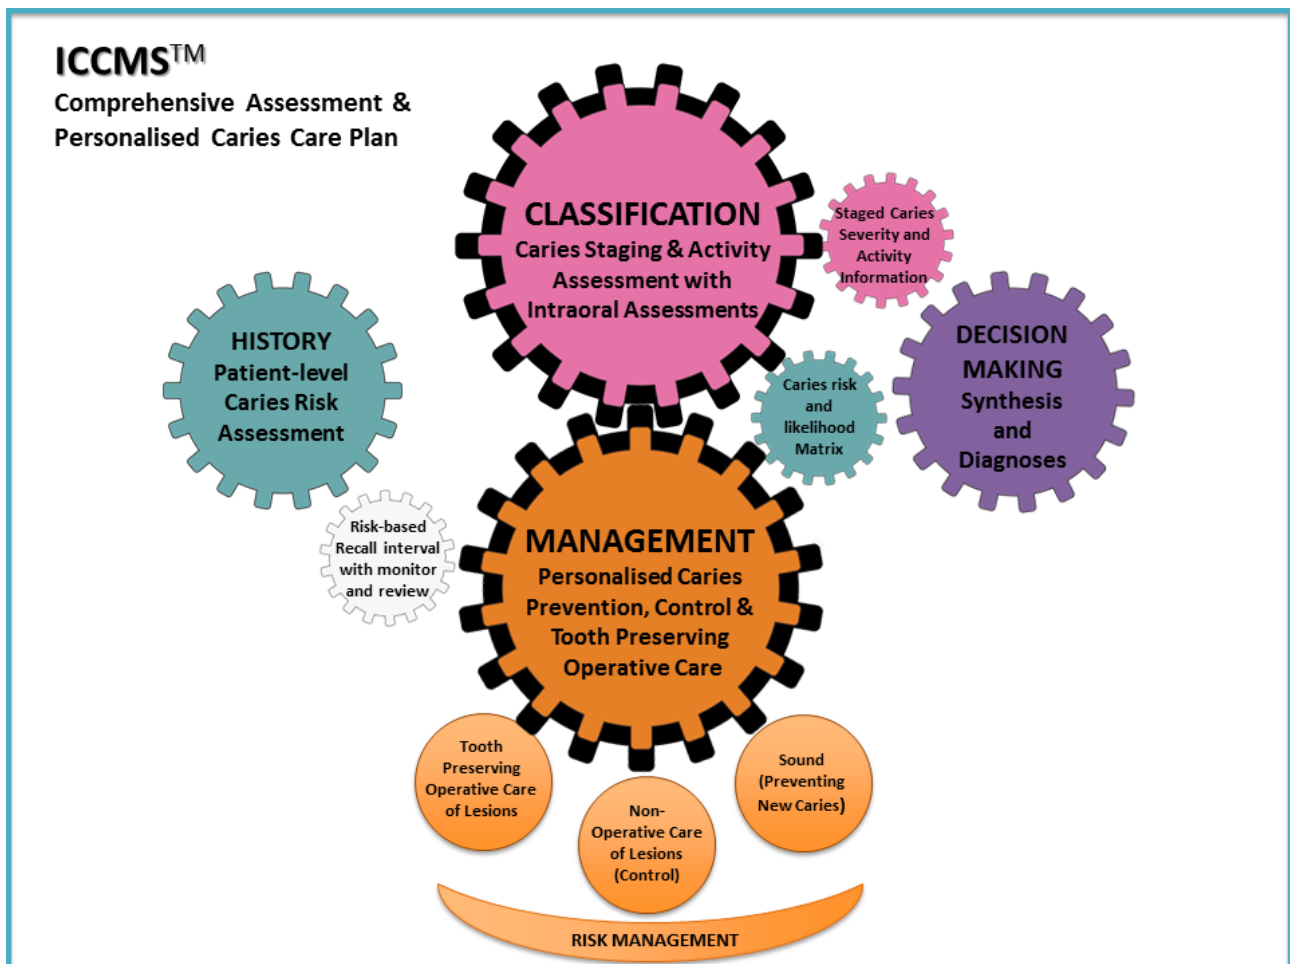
ICCMS$^{TM}$
Comprehensive Assessment & Personalised Caries Care Plan

CLASSIFICATION
Caries Staging & Activity Assessment with Intraoral Assessments

Staged Caries Severity and Activity Information

HISTORY
Patient-level Caries Risk Assessment

DECISION MAKING
Synthesis and Diagnoses

Caries risk and likelihood Matrix

Risk-based Recall interval with monitor and review

MANAGEMENT
Personalised Caries Prevention, Control & Tooth Preserving Operative Care

Tooth Preserving Operative Care of Lesions

Non-Operative Care of Lesions (Control)

Sound (Preventing New Caries)

RISK MANAGEMENT